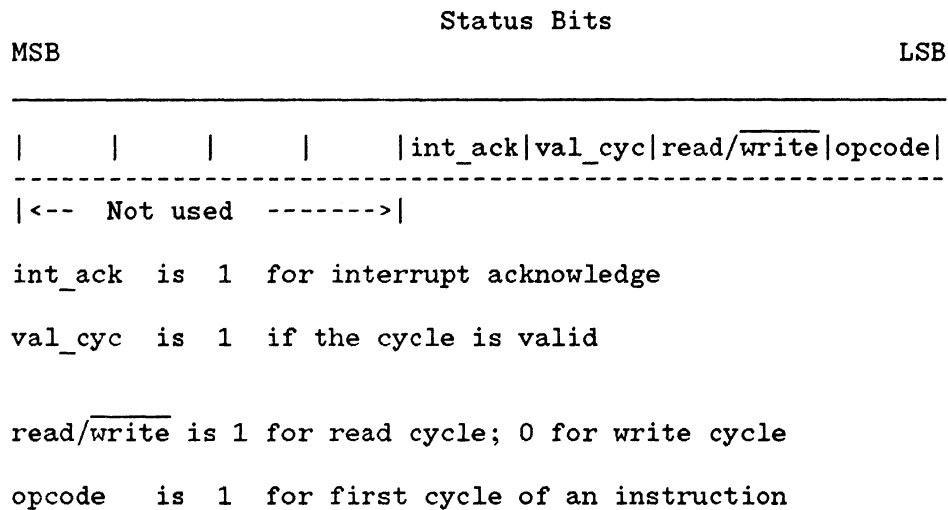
Status Bits

MSB LSB

| | | | | |int_ack|val_cyc|read/$\overline{\text{write}}$|opcode|

|<-- Not used ------->|

int_ack is 1 for interrupt acknowledge

val_cyc is 1 if the cycle is valid

read/$\overline{\text{write}}$ is 1 for read cycle; 0 for write cycle

opcode is 1 for first cycle of an instruction